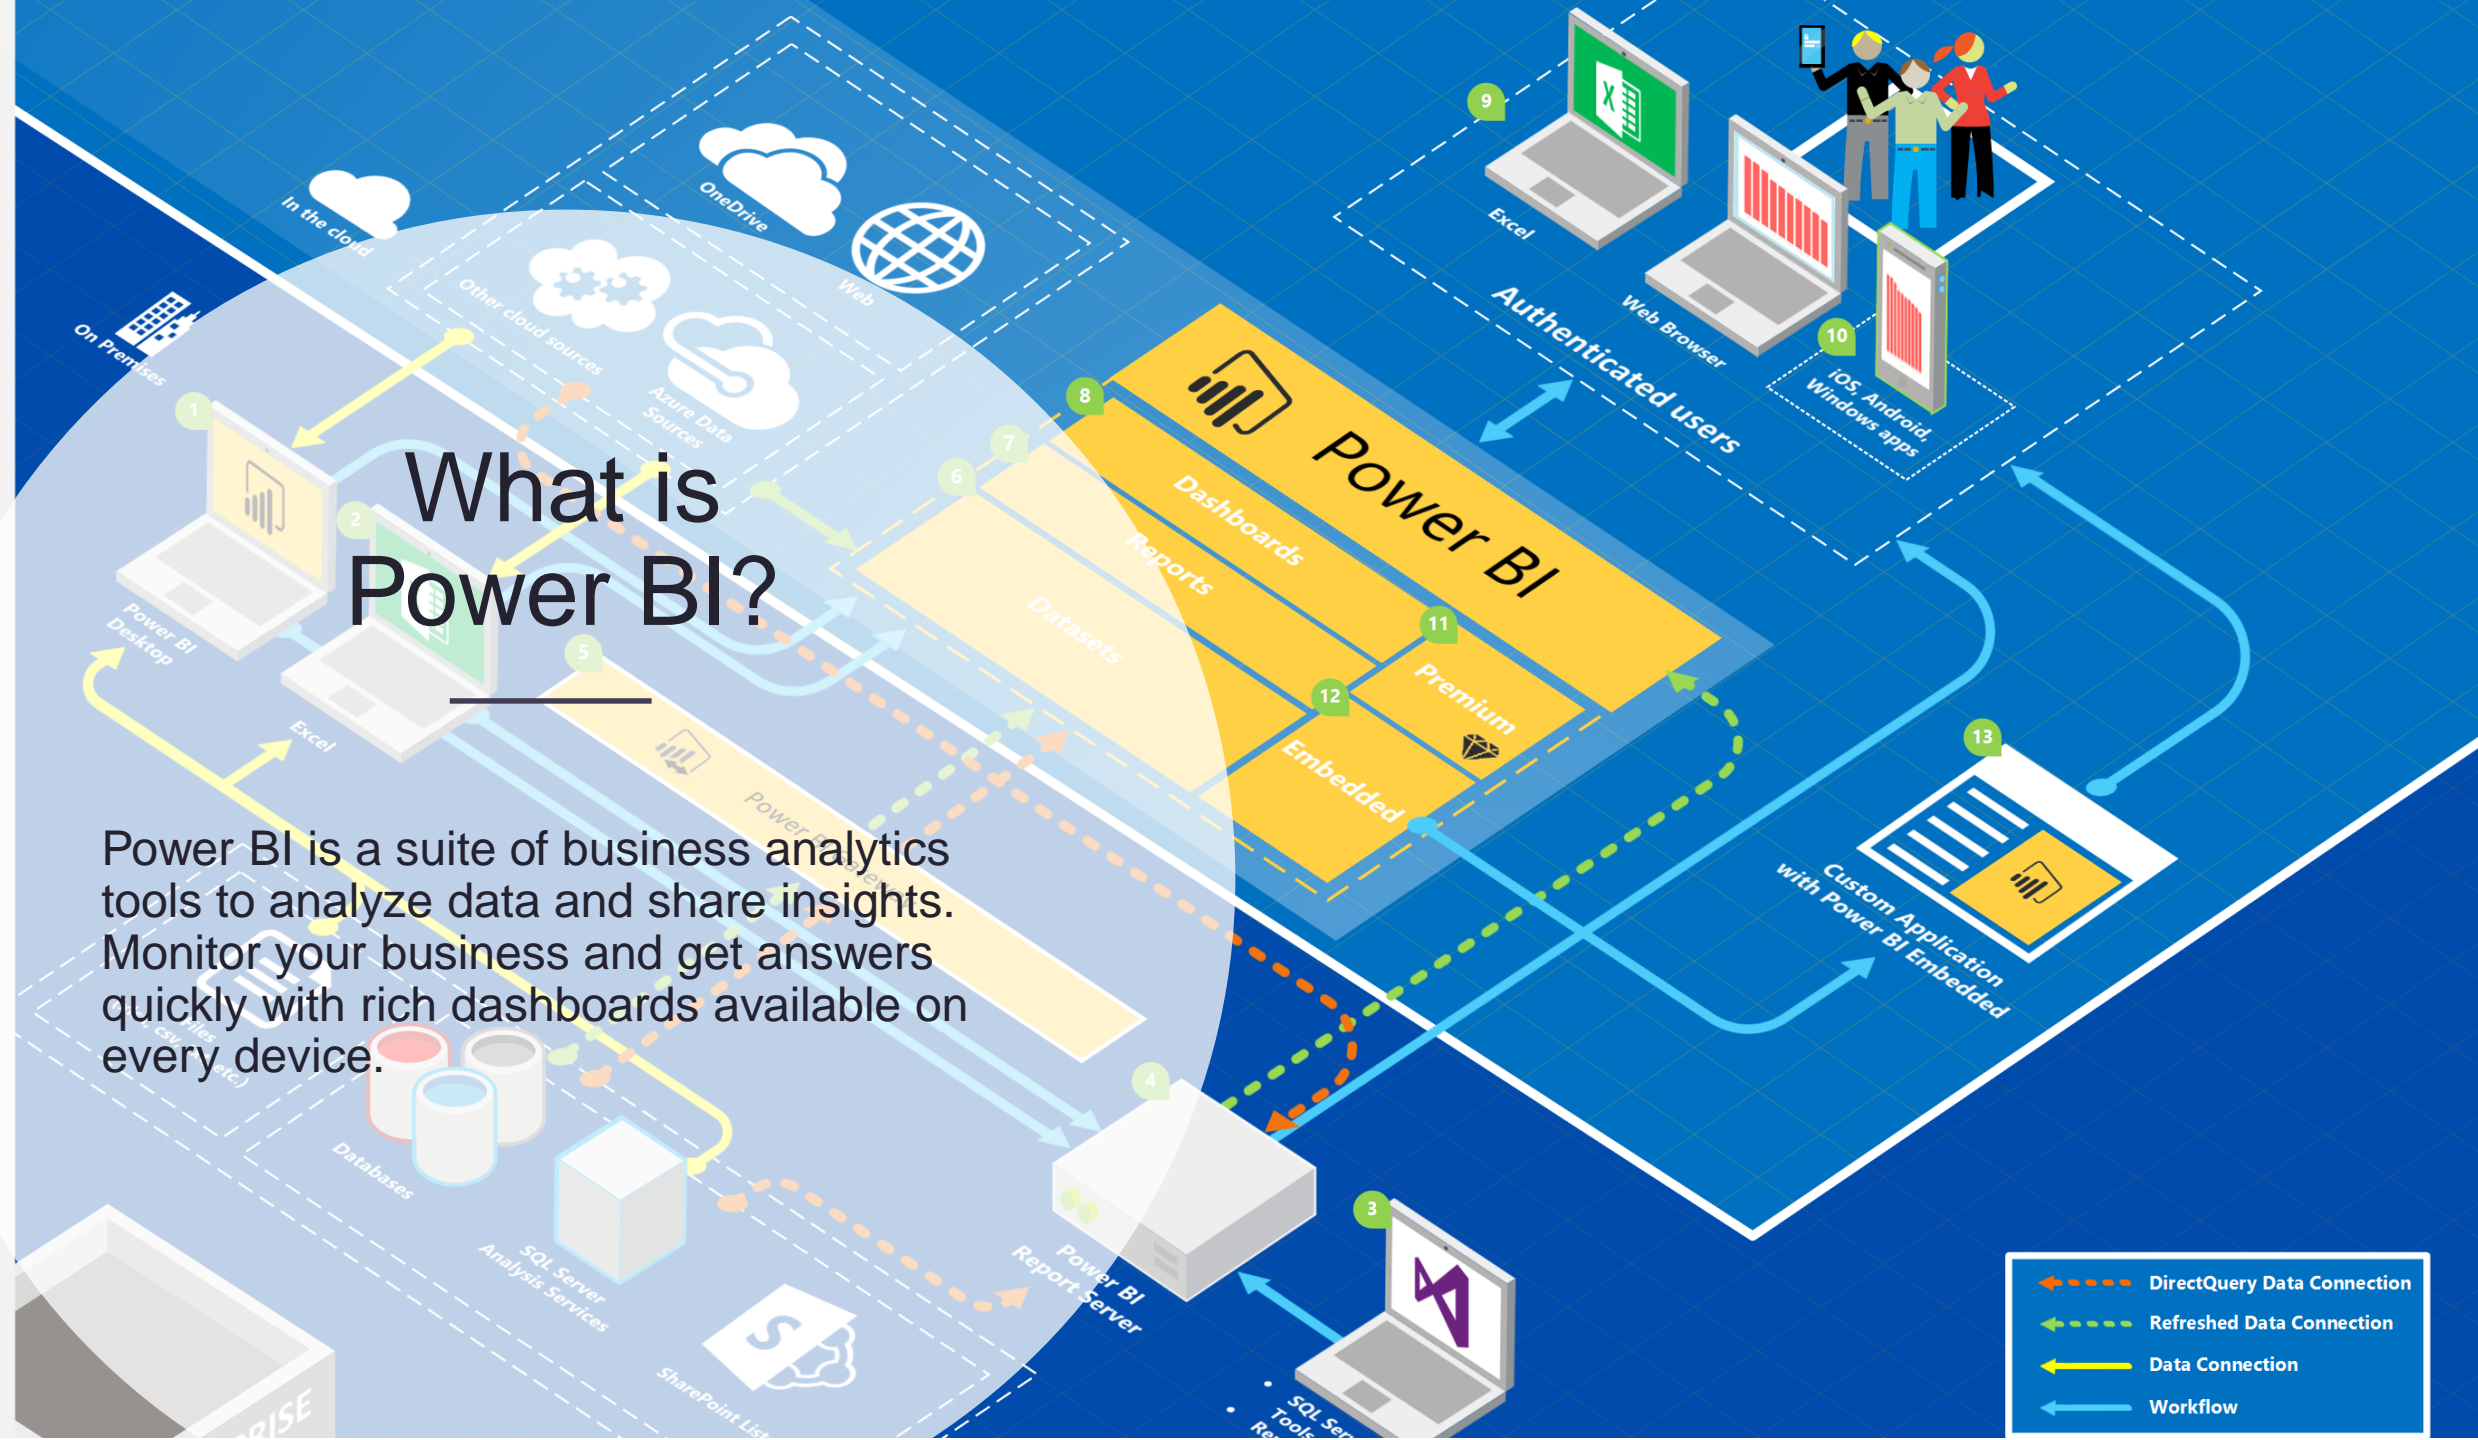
What is Power BI?

Power BI is a suite of business analytics tools to analyze data and share insights. Monitor your business and get answers quickly with rich dashboards available on every device.

In the cloud
OneDrive
Web
Other cloud sources
Azure Data Sources
On Premises
1
2
Power BI Desktop
Excel
5
6
7
8
Power BI
Dashboards
Reports
Datasets
11
Premium
12
Embedded
9
Excel
Web Browser
10
iOS, Android, Windows apps
Authenticated users
13
Custom Application with Power BI Embedded
4
Power BI Report Server
3
SQL Server Tools
Databases
SQL Server Analysis Services
SharePoint List
RISE

DirectQuery Data Connection
Refreshed Data Connection
Data Connection
Workflow